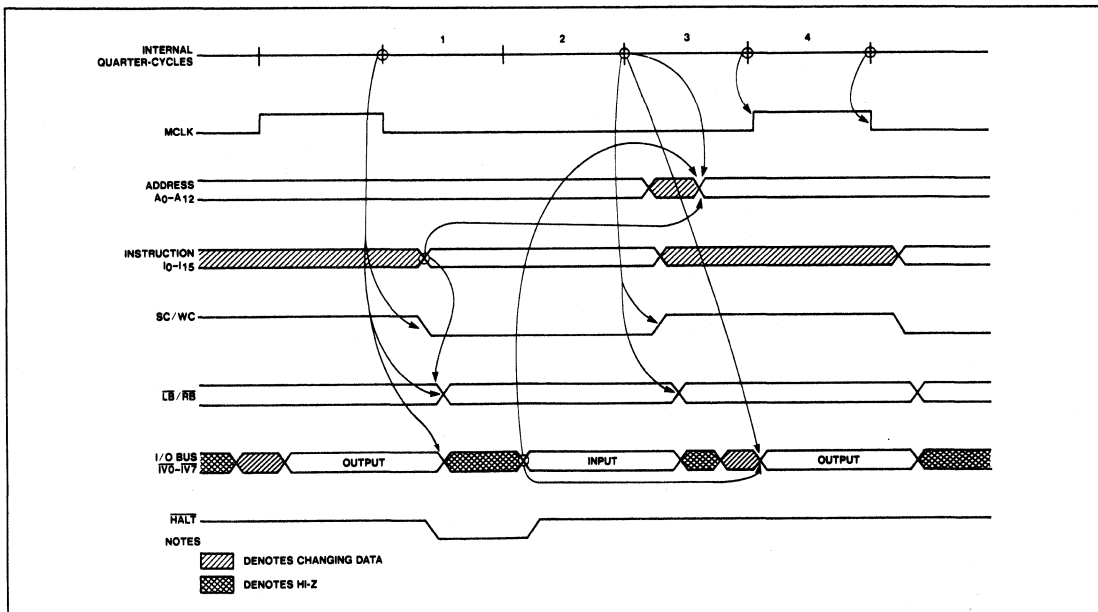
INTERNAL QUARTER-CYCLES

1

2

3

4

MCLK

ADDRESS $A_0$–$A_{12}$

INSTRUCTION $I_0$–$I_{15}$

SC/WC

$\overline{LB}/\overline{RB}$

I/O BUS $\overline{IV0}$–$\overline{IV7}$

OUTPUT

INPUT

OUTPUT

$\overline{HALT}$

NOTES

DENOTES CHANGING DATA

DENOTES HI-Z